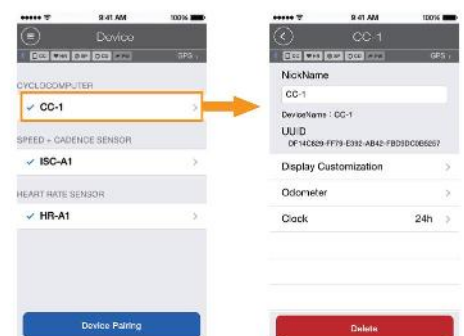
9:41 AM 100%

Device

GPS

CYCLOCOMPUTER

✓ CC-1

SPEED + CADENCE SENSOR

✓ ISC-A1

HEART RATE SENSOR

✓ HR-A1

Device Pairing

9:41 AM 100%

CC-1

GPS

NickName

CC-1

DeviceName : CC-1

UUID

DF14C829-FF79-E392-AB42-FBD3DC0B5257

Display Customization

Odometer

Clock 24h

Delete